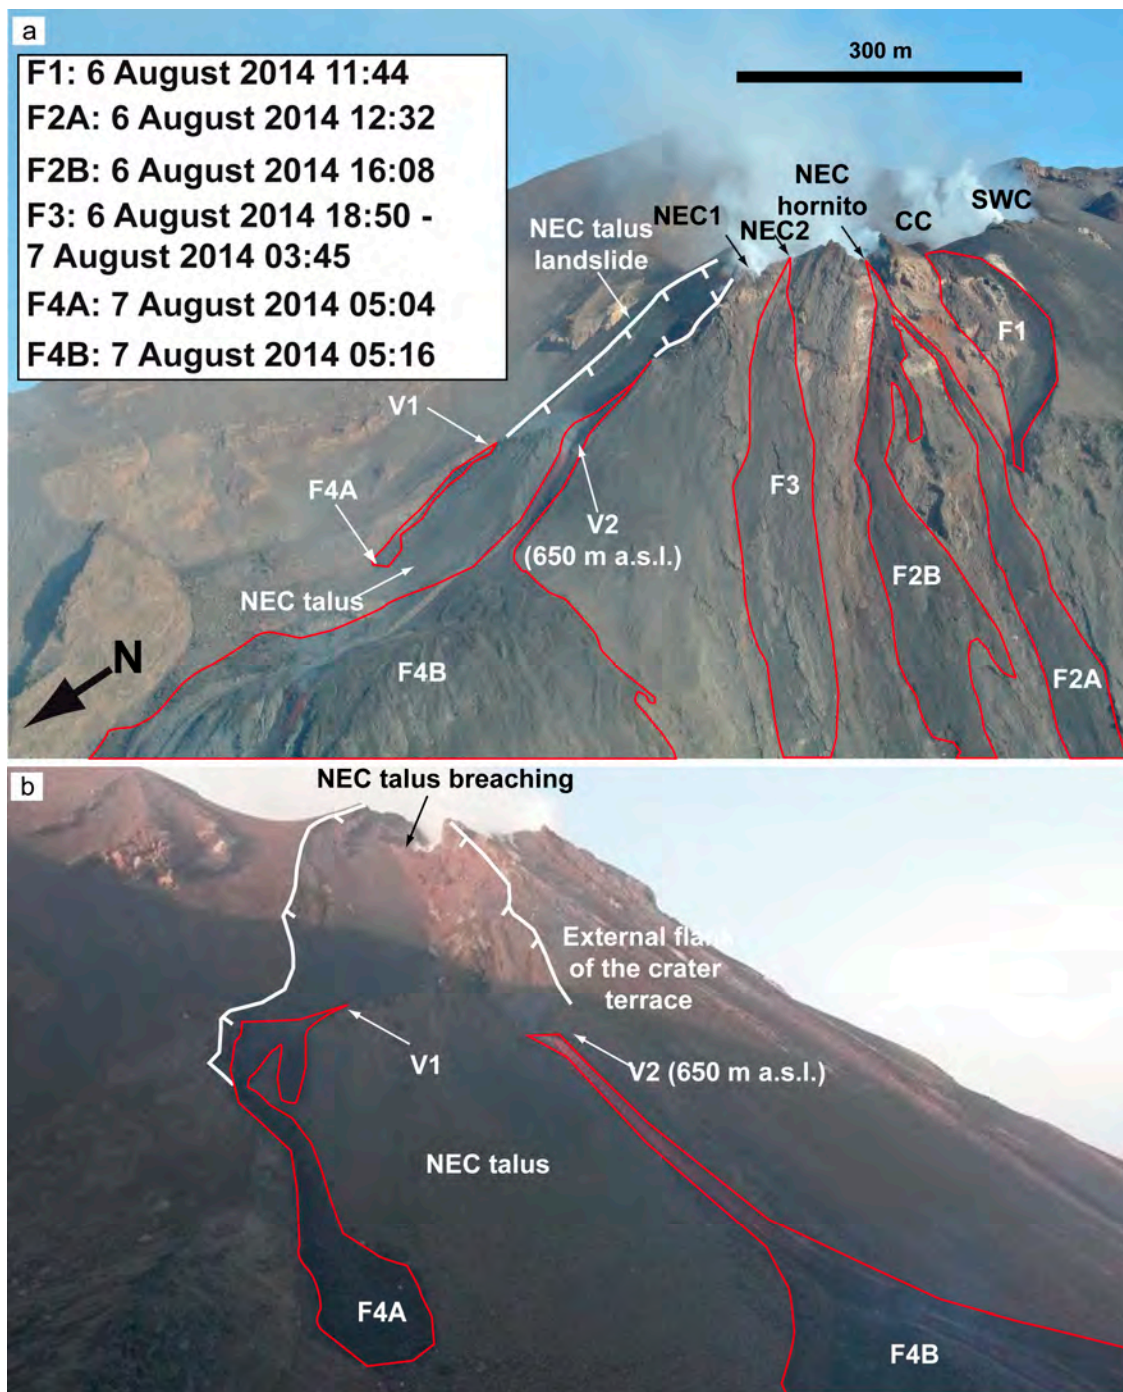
a

F1: 6 August 2014 11:44
F2A: 6 August 2014 12:32
F2B: 6 August 2014 16:08
F3: 6 August 2014 18:50 - 7 August 2014 03:45
F4A: 7 August 2014 05:04
F4B: 7 August 2014 05:16

300 m

NEC talus landslide
NEC1
NEC2
NEC hornito
CC
SWC
F1
V1
F4A
V2 (650 m a.s.l.)
F3
F2B
NEC talus
F4B
F2A
N

b

NEC talus breaching
External fla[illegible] of the crater terrace
V1
V2 (650 m a.s.l.)
NEC talus
F4A
F4B